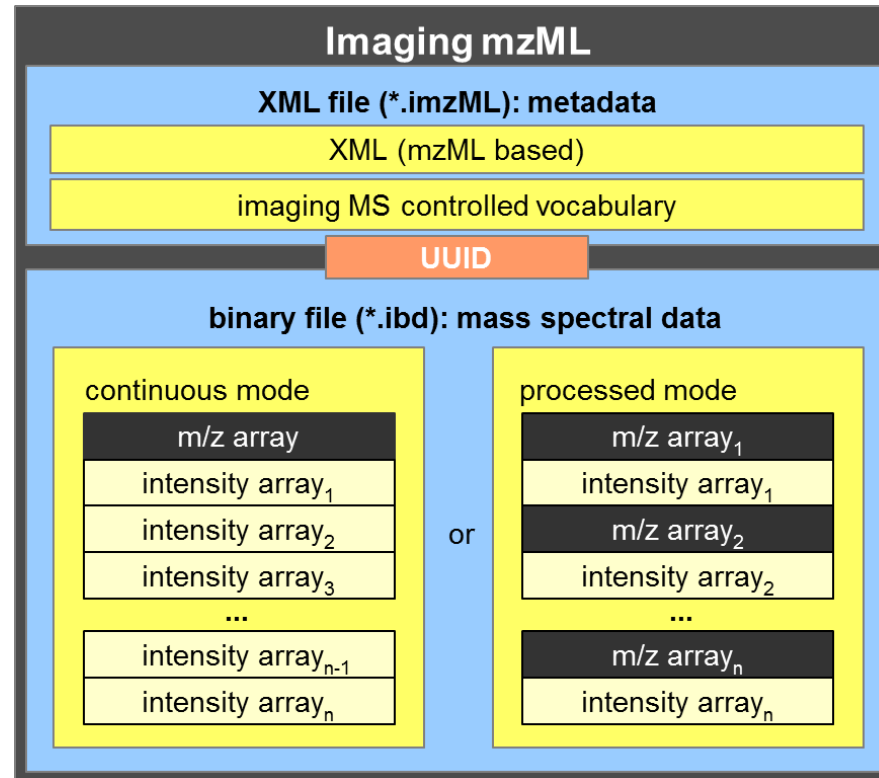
Imaging mzML

XML file (*.imzML): metadata

XML (mzML based)

imaging MS controlled vocabulary

UUID

binary file (*.ibd): mass spectral data

continuous mode

m/z array

intensity array$_1$

intensity array$_2$

intensity array$_3$

...

intensity array$_{n-1}$

intensity array$_n$

or

processed mode

m/z array$_1$

intensity array$_1$

m/z array$_2$

intensity array$_2$

...

m/z array$_n$

intensity array$_n$